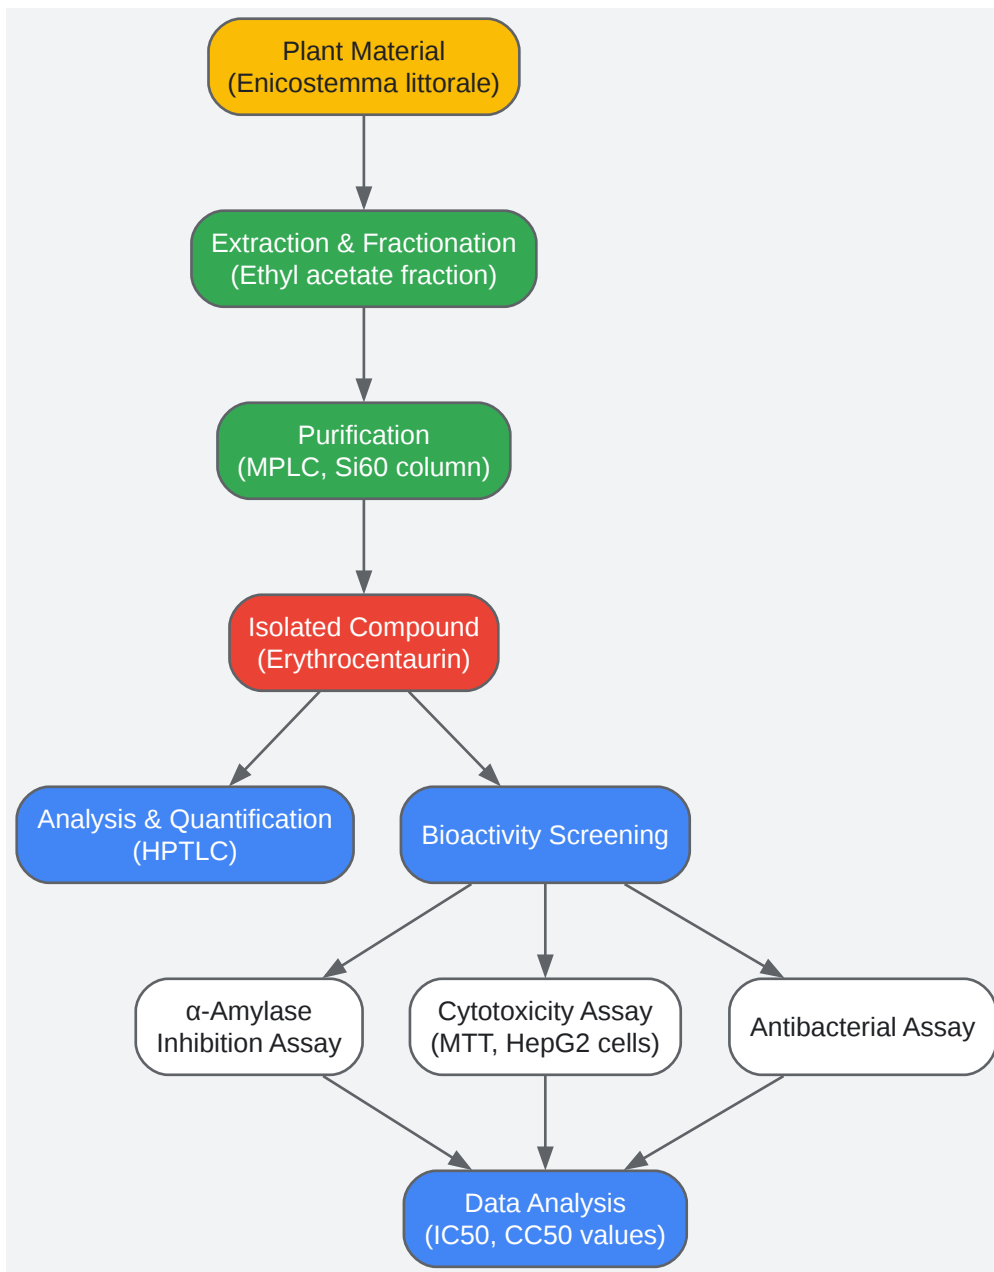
Plant Material
(Enicostemma littorale)

Extraction & Fractionation
(Ethyl acetate fraction)

Purification
(MPLC, Si60 column)

Isolated Compound
(Erythrocentaurin)

Analysis & Quantification
(HPTLC)

Bioactivity Screening

α-Amylase
Inhibition Assay

Cytotoxicity Assay
(MTT, HepG2 cells)

Antibacterial Assay

Data Analysis
(IC50, CC50 values)